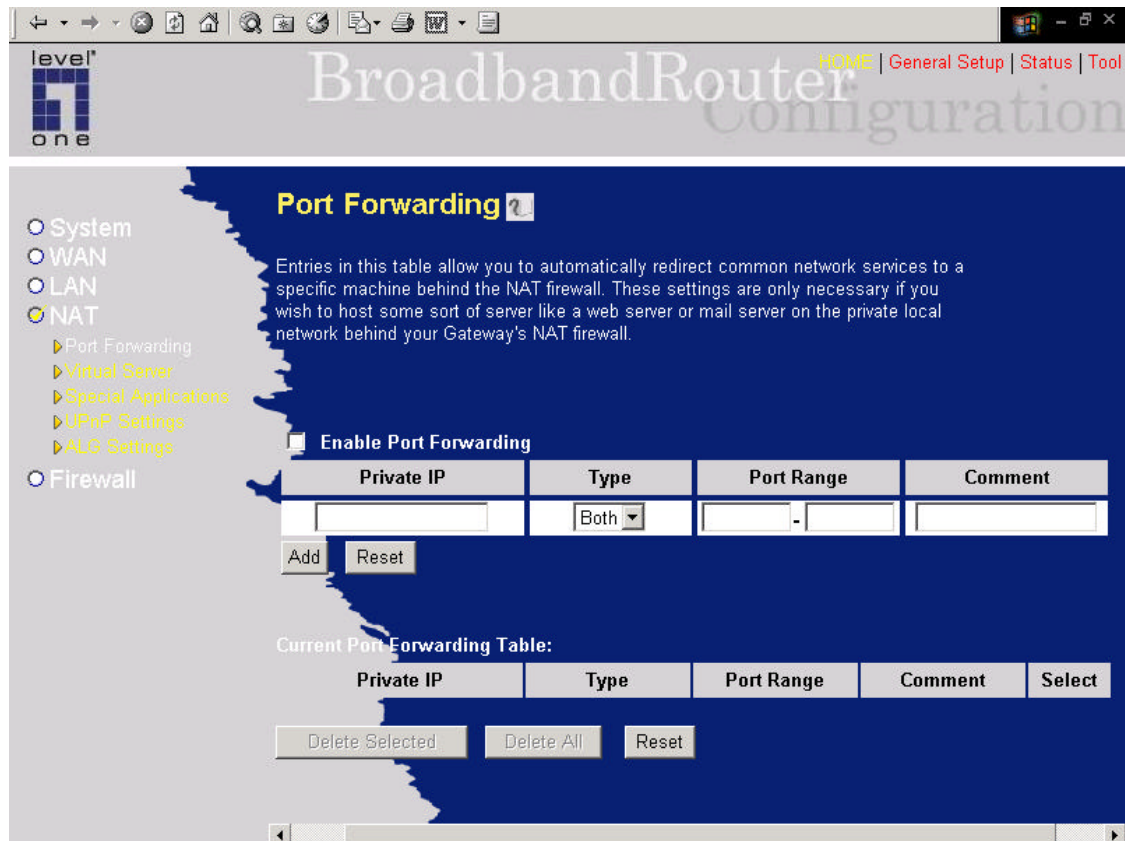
level
one

BroadbandRouter Configuration

HOME | General Setup | Status | Tool

System
WAN
LAN
NAT
Port Forwarding
Virtual Server
Special Applications
UPnP Settings
ALG Settings
Firewall

Port Forwarding

Entries in this table allow you to automatically redirect common network services to a specific machine behind the NAT firewall. These settings are only necessary if you wish to host some sort of server like a web server or mail server on the private local network behind your Gateway's NAT firewall.

Enable Port Forwarding

| Private IP | Type | Port Range | Comment |
|---|---|---|---|
| | Both | - | |

Add Reset

Current Port Forwarding Table:

| Private IP | Type | Port Range | Comment | Select |
|---|---|---|---|---|

Delete Selected Delete All Reset